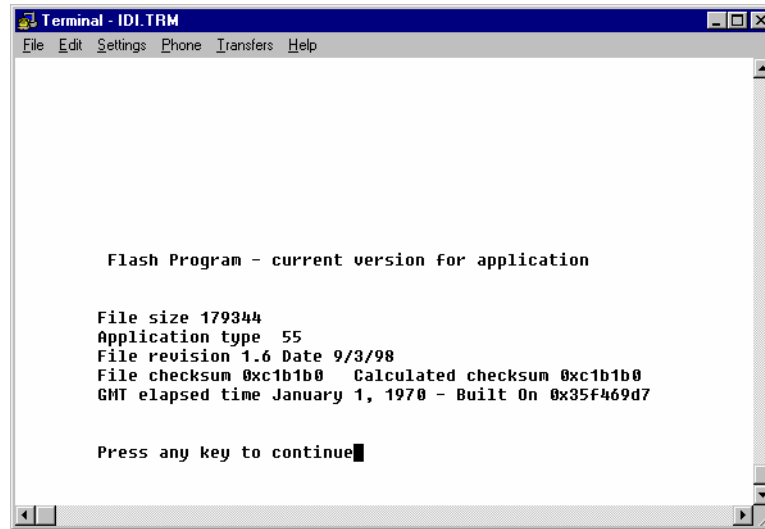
Terminal - IDI.TRM

File Edit Settings Phone Transfers Help

Flash Program - current version for application

File size 179344
Application type 55
File revision 1.6 Date 9/3/98
File checksum 0xc1b1b0 Calculated checksum 0xc1b1b0
GMT elapsed time January 1, 1970 - Built On 0x35f469d7

Press any key to continue